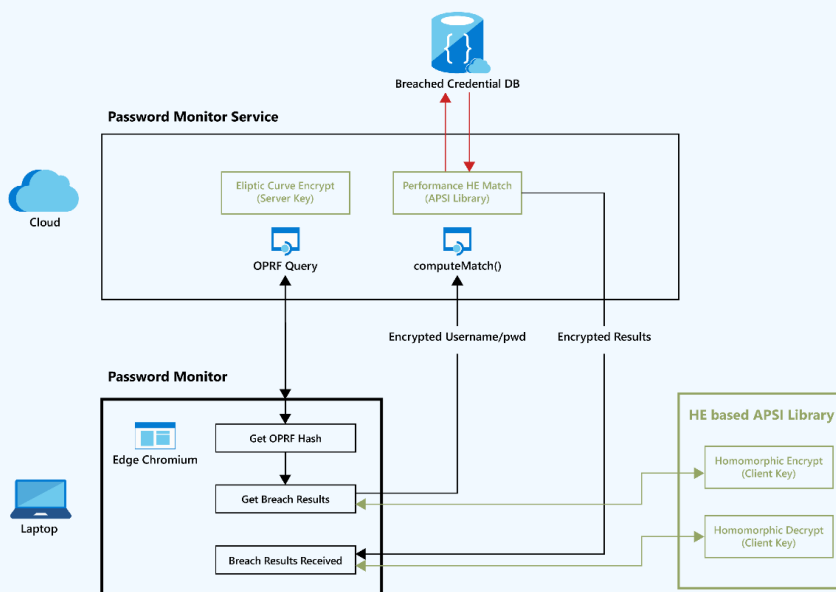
Breached Credential DB

Password Monitor Service

Cloud

Eliptic Curve Encrypt (Server Key)

Performance HE Match (APSI Library)

OPRF Query

computeMatch()

Encrypted Username/pwd

Encrypted Results

Password Monitor

Edge Chromium

Get OPRF Hash

Get Breach Results

Breach Results Received

Laptop

HE based APSI Library

Homomorphic Encrypt (Client Key)

Homomorphic Decrypt (Client Key)